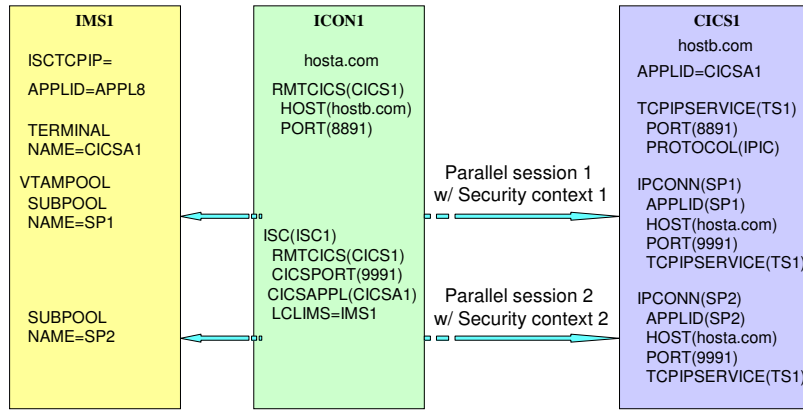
IMS1

ISCTCPIP=

APPLID=APPL8

TERMINAL NAME=CICSA1

VTAMPOOL
SUBPOOL NAME=SP1

SUBPOOL NAME=SP2

ICON1

hosta.com

RMTCICS(CICS1)
HOST(hostb.com)
PORT(8891)

ISC(ISC1)
RMTCICS(CICS1)
CICSPORT(9991)
CICSAPPL(CICSA1)
LCLIMS=IMS1

Parallel session 1
w/ Security context 1

Parallel session 2
w/ Security context 2

CICS1

hostb.com

APPLID=CICSA1

TCPIPSERVICE(TS1)
PORT(8891)
PROTOCOL(IPIC)

IPCONN(SP1)
APPLID(SP1)
HOST(hosta.com)
PORT(9991)
TCPIPSERVICE(TS1)

IPCONN(SP2)
APPLID(SP2)
HOST(hosta.com)
PORT(9991)
TCPIPSERVICE(TS1)